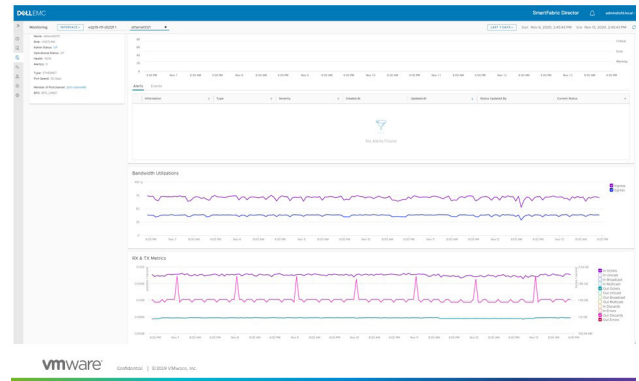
DELL EMC

SmartFabric Director

Monitoring   INTERFACE   ethernet1/1

LAST 7 DAYS   Start: Nov 6, 2020, 2:40:44 PM   End: Nov 13, 2020, 2:40:44 PM

Name: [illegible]
Type: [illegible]
Admin Status: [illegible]
Operational Status: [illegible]
Health: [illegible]
MTU: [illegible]

Type: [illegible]
Port Speed: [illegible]

Member Of Port-channel: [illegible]
BPDU: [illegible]

Events   Faults

Information | Type | Severity | Created At | Updated At | Status Updated By | Current Status

No data found

Bandwidth Utilizations

RX & TX Metrics

vmware   Confidential │ ©2020 VMware, Inc.